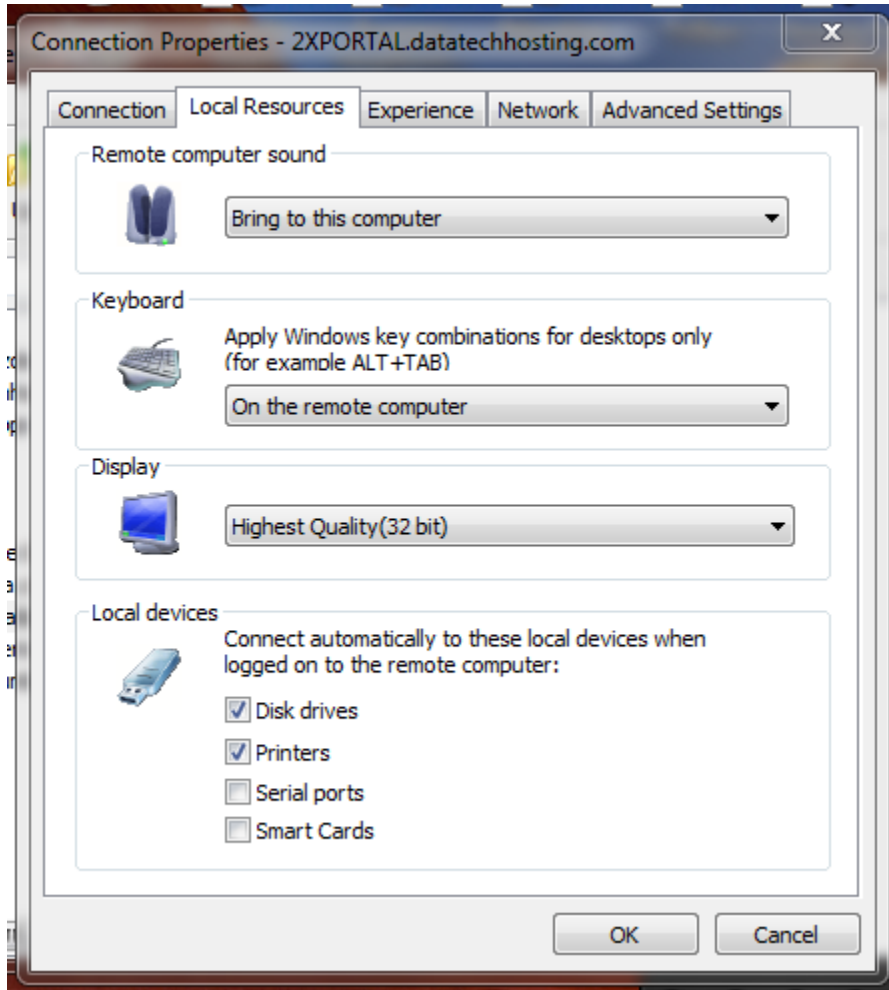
Connection Properties - 2XPORTAL.datatechhosting.com

Connection | Local Resources | Experience | Network | Advanced Settings

Remote computer sound

Bring to this computer

Keyboard

Apply Windows key combinations for desktops only (for example ALT+TAB)

On the remote computer

Display

Highest Quality(32 bit)

Local devices

Connect automatically to these local devices when logged on to the remote computer:

☑ Disk drives
☑ Printers
☐ Serial ports
☐ Smart Cards

OK

Cancel